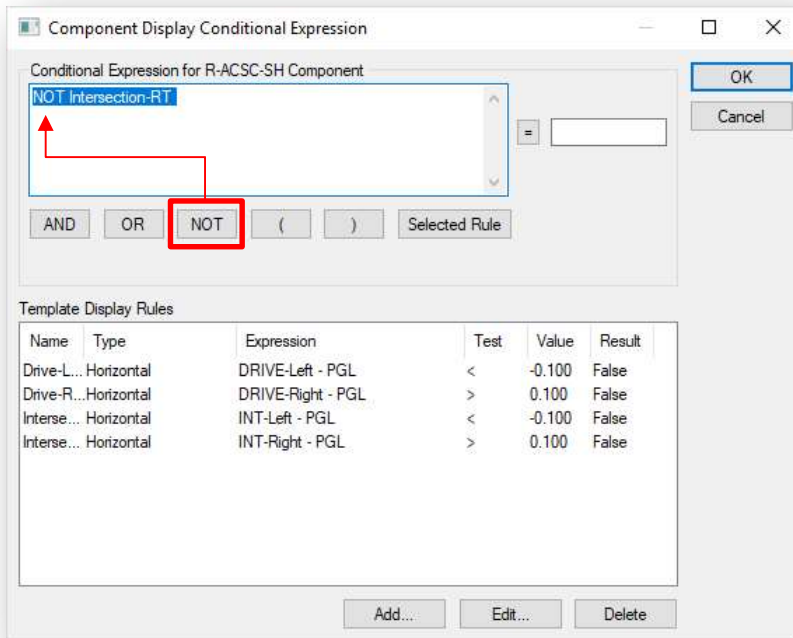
Component Display Conditional Expression

Conditional Expression for R-ACSC-SH Component

NOT Intersection-RT

=

OK

Cancel

AND OR NOT ( ) Selected Rule

Template Display Rules

| Name | Type | Expression | Test | Value | Result |
|---|---|---|---|---|---|
| Drive-L... | Horizontal | DRIVE-Left - PGL | < | -0.100 | False |
| Drive-R... | Horizontal | DRIVE-Right - PGL | > | 0.100 | False |
| Interse... | Horizontal | INT-Left - PGL | < | -0.100 | False |
| Interse... | Horizontal | INT-Right - PGL | > | 0.100 | False |

Add... Edit... Delete